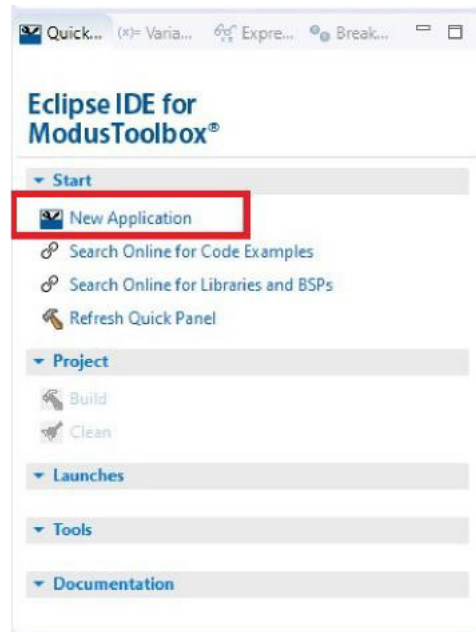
Quick... (x)= Varia... Expre... Break...

Eclipse IDE for ModusToolbox®

Start

New Application

Search Online for Code Examples

Search Online for Libraries and BSPs

Refresh Quick Panel

Project

Build

Clean

Launches

Tools

Documentation